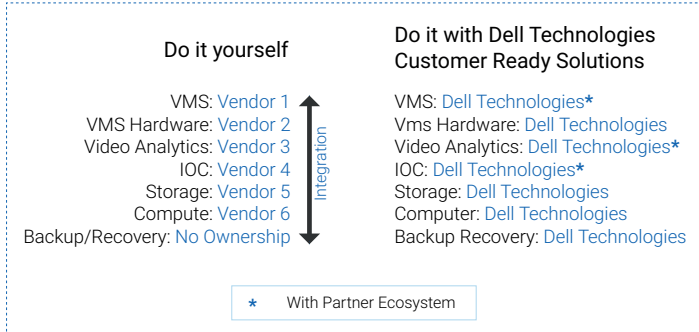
Do it yourself

VMS: Vendor 1
VMS Hardware: Vendor 2
Video Analytics: Vendor 3
IOC: Vendor 4
Storage: Vendor 5
Compute: Vendor 6
Backup/Recovery: No Ownership

Integration

Do it with Dell Technologies Customer Ready Solutions

VMS: Dell Technologies*
Vms Hardware: Dell Technologies
Video Analytics: Dell Technologies*
IOC: Dell Technologies*
Storage: Dell Technologies
Computer: Dell Technologies
Backup Recovery: Dell Technologies

* With Partner Ecosystem